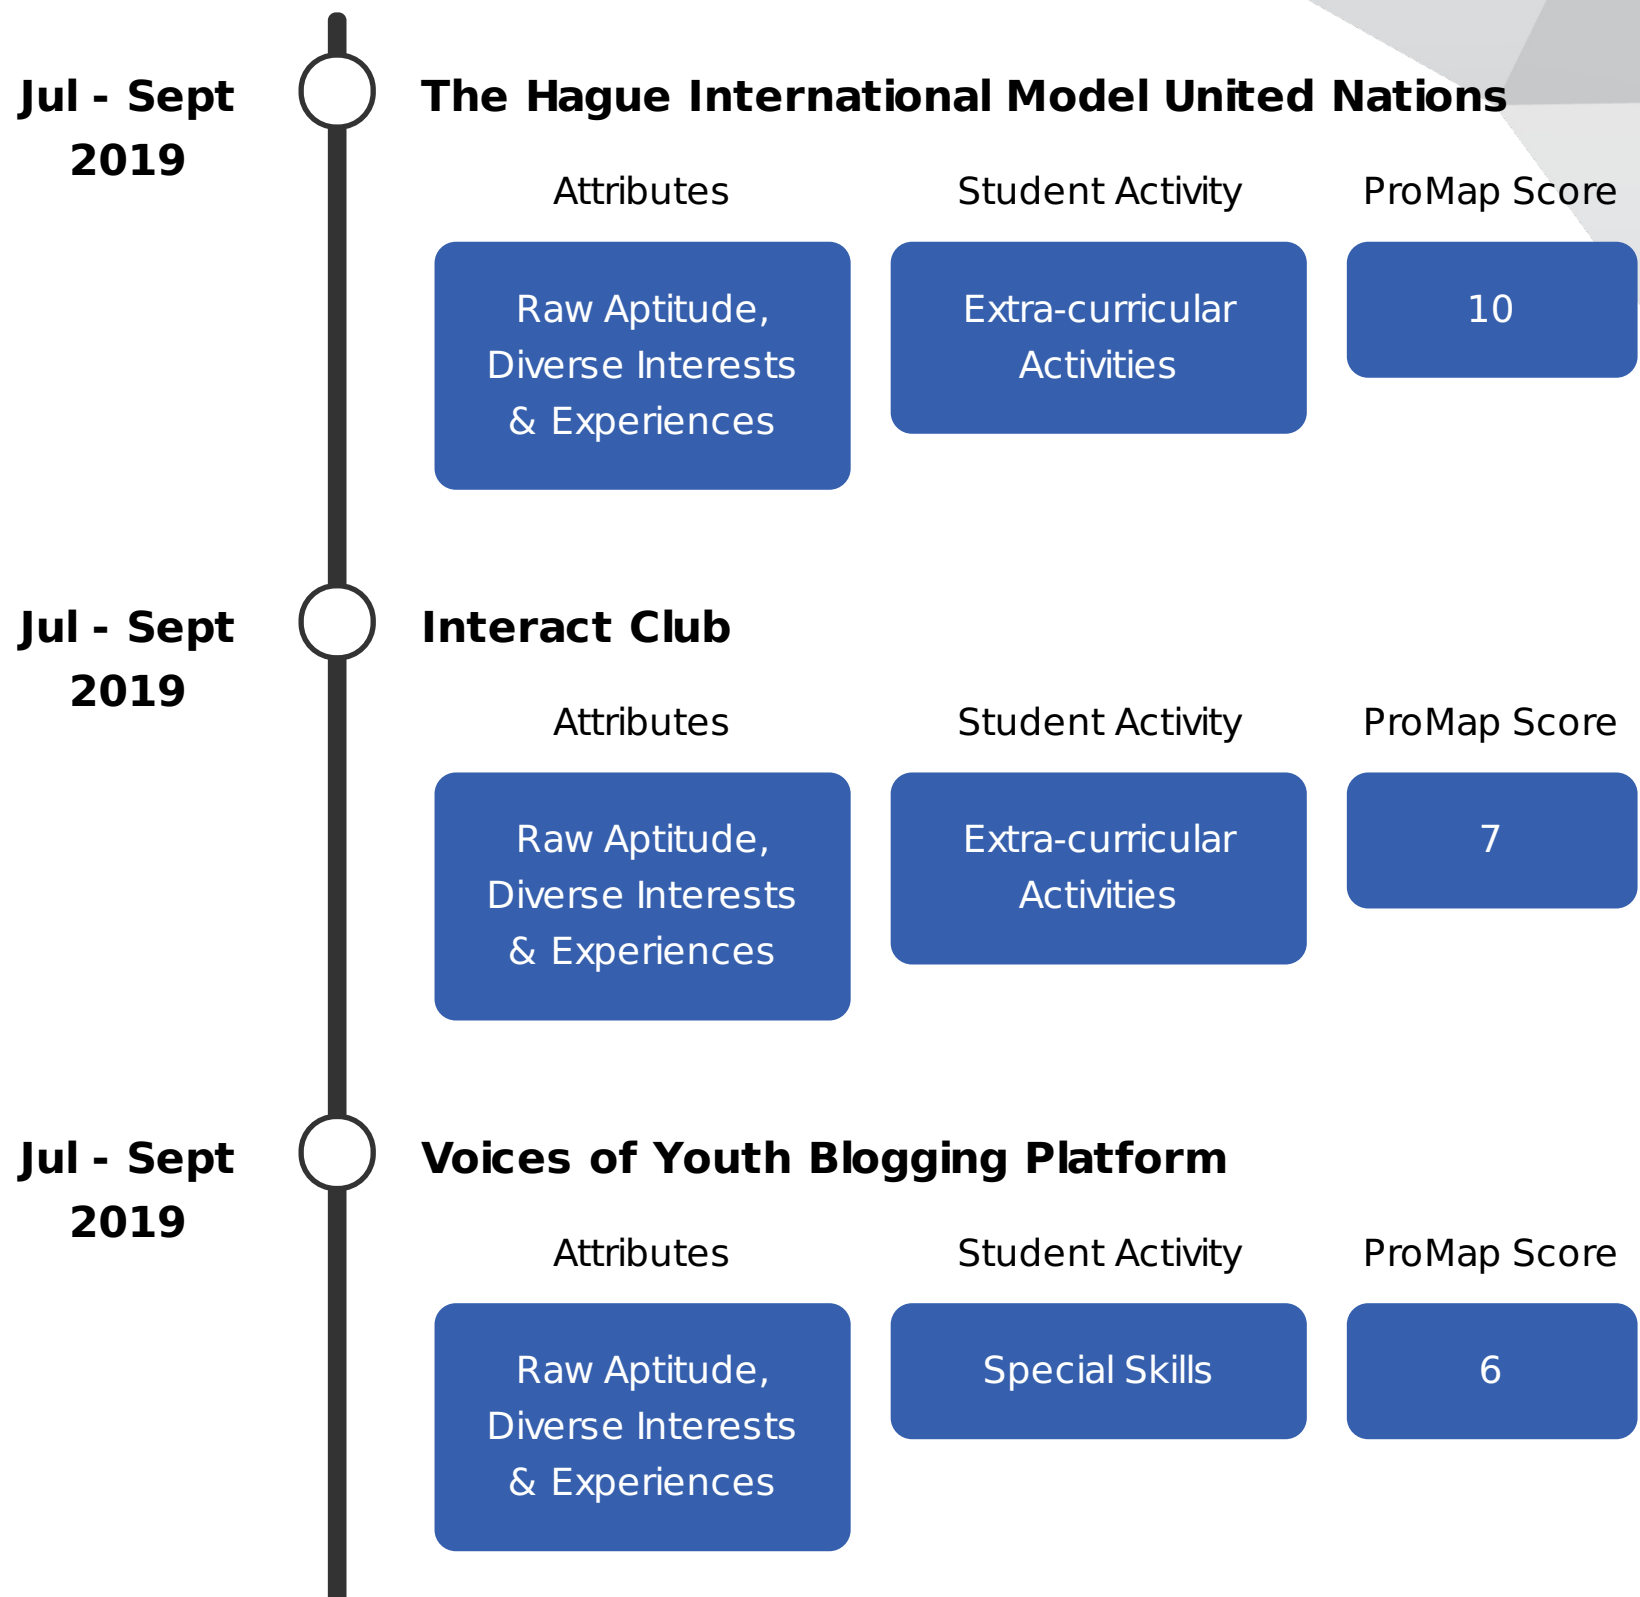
Jul - Sept 2019

The Hague International Model United Nations

| Attributes | Student Activity | ProMap Score |
|---|---|---|
| Raw Aptitude, Diverse Interests & Experiences | Extra-curricular Activities | 10 |

Jul - Sept 2019

Interact Club

| Attributes | Student Activity | ProMap Score |
|---|---|---|
| Raw Aptitude, Diverse Interests & Experiences | Extra-curricular Activities | 7 |

Jul - Sept 2019

Voices of Youth Blogging Platform

| Attributes | Student Activity | ProMap Score |
|---|---|---|
| Raw Aptitude, Diverse Interests & Experiences | Special Skills | 6 |